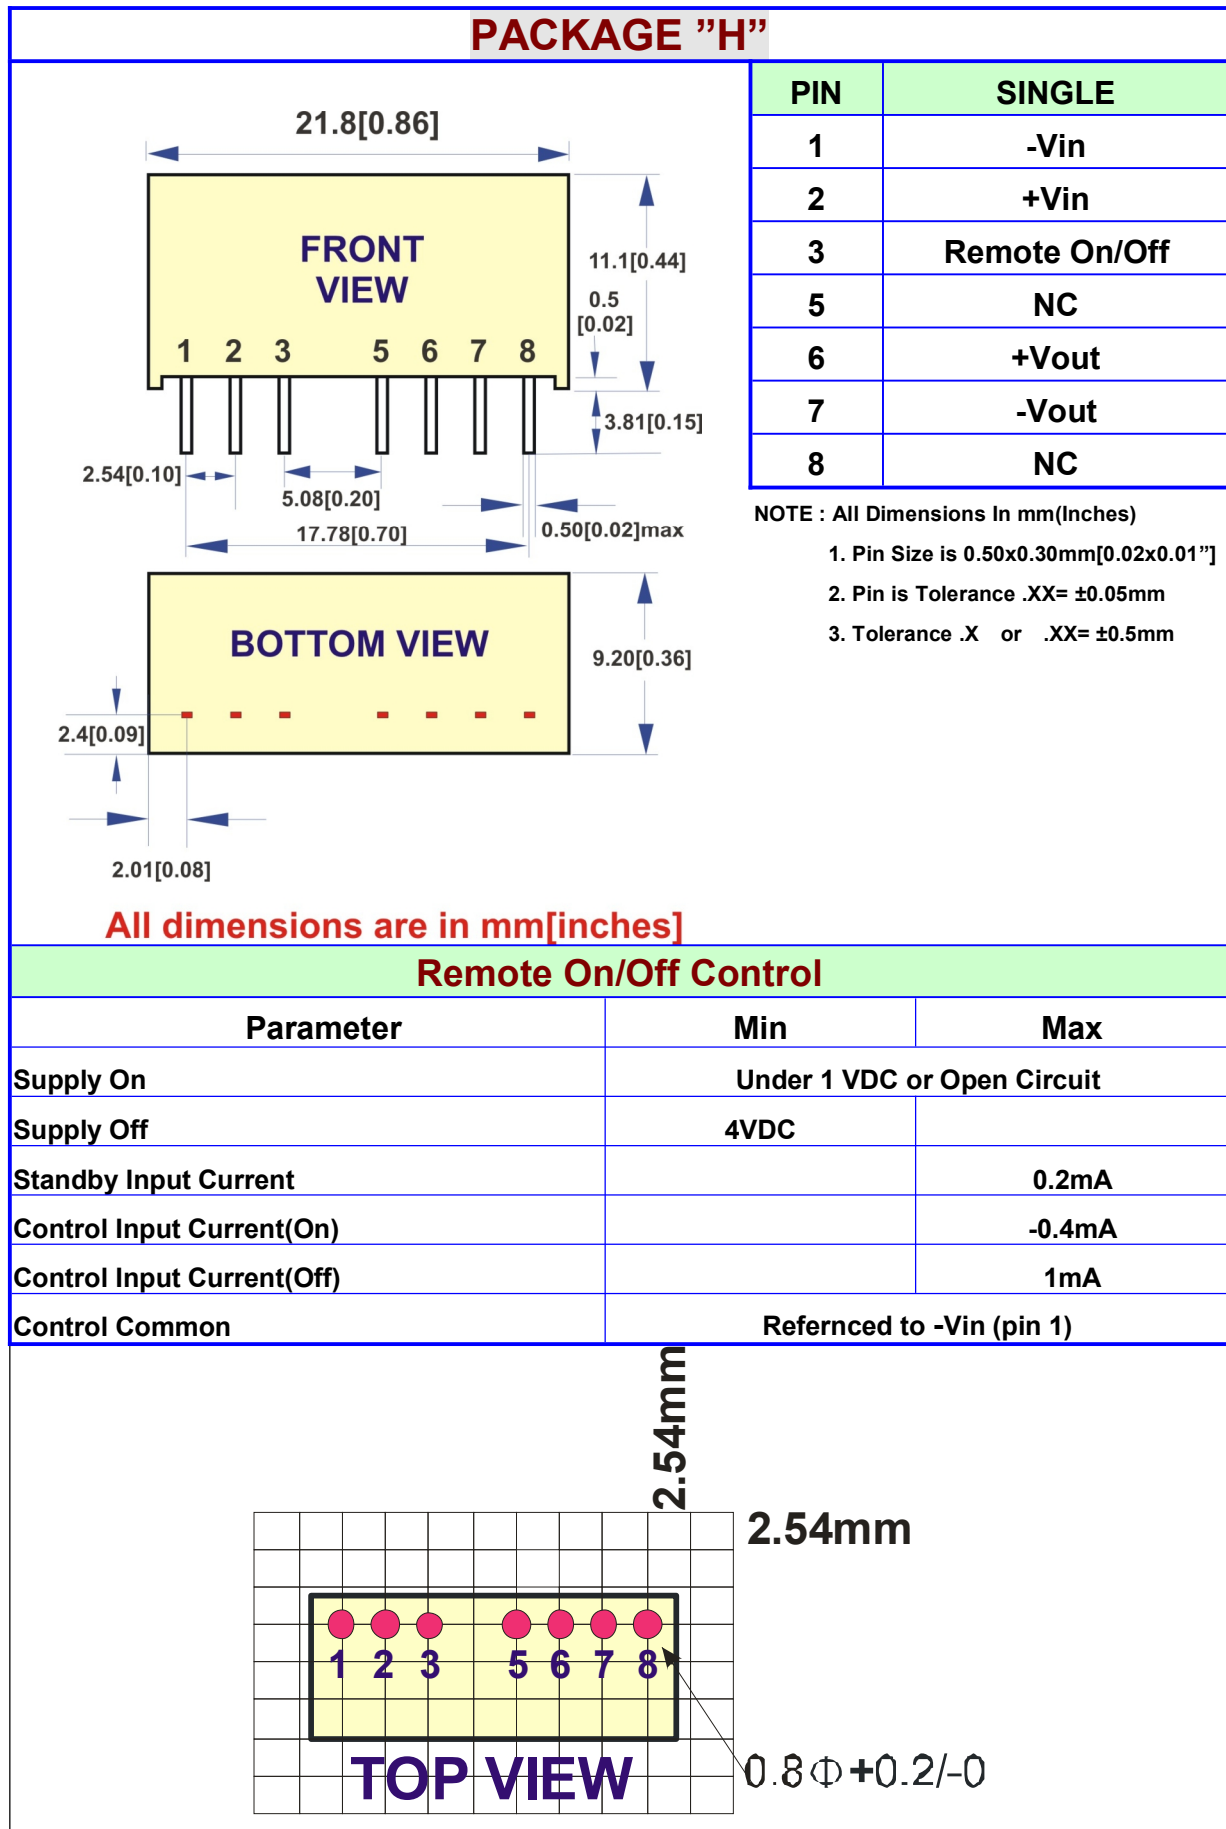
PACKAGE ”H”

21.8[0.86]

FRONT VIEW

1 2 3 5 6 7 8

11.1[0.44]

0.5 [0.02]

3.81[0.15]

2.54[0.10]

5.08[0.20]

17.78[0.70]

0.50[0.02]max

BOTTOM VIEW

9.20[0.36]

2.4[0.09]

2.01[0.08]

| PIN | SINGLE |
|---|---|
| 1 | -Vin |
| 2 | +Vin |
| 3 | Remote On/Off |
| 5 | NC |
| 6 | +Vout |
| 7 | -Vout |
| 8 | NC |

NOTE : All Dimensions In mm(Inches)

1. Pin Size is 0.50x0.30mm[0.02x0.01”]

2. Pin is Tolerance .XX= ±0.05mm

3. Tolerance .X or .XX= ±0.5mm

All dimensions are in mm[inches]

Remote On/Off Control

| Parameter | Min | Max |
|---|---|---|
| Supply On | Under 1 VDC or Open Circuit | |
| Supply Off | 4VDC | |
| Standby Input Current | | 0.2mA |
| Control Input Current(On) | | -0.4mA |
| Control Input Current(Off) | | 1mA |
| Control Common | Referncced to -Vin (pin 1) | |

2.54mm

2.54mm

1 2 3 5 6 7 8

TOP VIEW

0.8Φ+0.2/-0